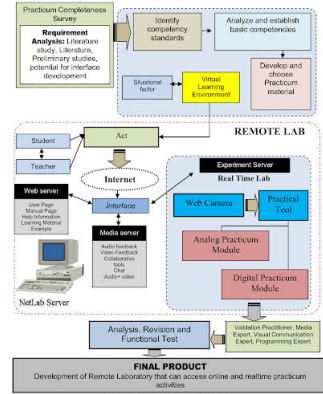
Practicum Completeness Survey

Requirement Analysis: Literature study, Literature, Preliminary studies, potential for interface development

Identify competency standards

Analyze and establish basic competencies

Develop and choose Practicum material

Situational factor

Virtual Learning Environment

REMOTE LAB

Student

Teacher

Act

Internet

Web server

User Page
Manual Page
Help Information
Learning Material
Example

Interface

Media server

Audio feedback
Video Feedback
Collaborative tools
Chat
Audio+ video

NetLab Server

Experiment Server

Real Time Lab

Web Camera

Practical Tool

Analog Practicum Module

Digital Practicum Module

Analysis, Revision and Functional Test

Validation Practitioner, Media Expert, Visual Communication Expert, Programming Expert

FINAL PRODUCT
Development of Remote Laboratory that can access online and realtime practicum activities